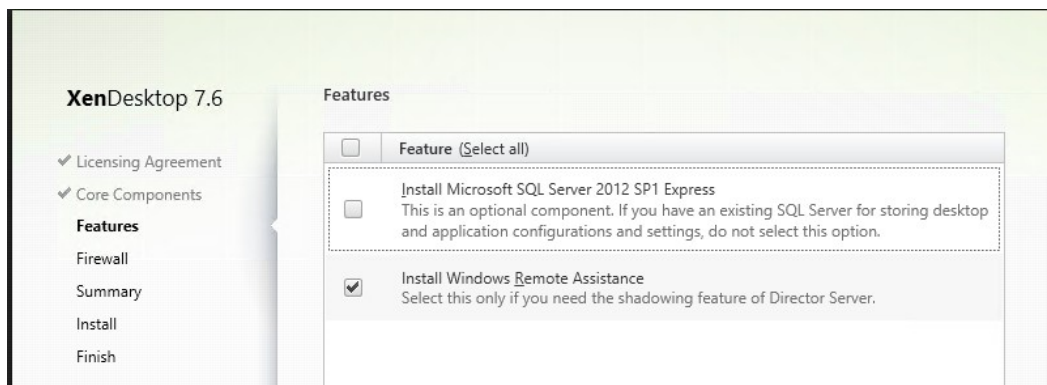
XenDesktop 7.6

✔ Licensing Agreement
✔ Core Components
Features
Firewall
Summary
Install
Finish

Features

| | Feature (Select all) |
|---|---|
| ☐ | Install Microsoft SQL Server 2012 SP1 Express<br>This is an optional component. If you have an existing SQL Server for storing desktop and application configurations and settings, do not select this option. |
| ✔ | Install Windows Remote Assistance<br>Select this only if you need the shadowing feature of Director Server. |